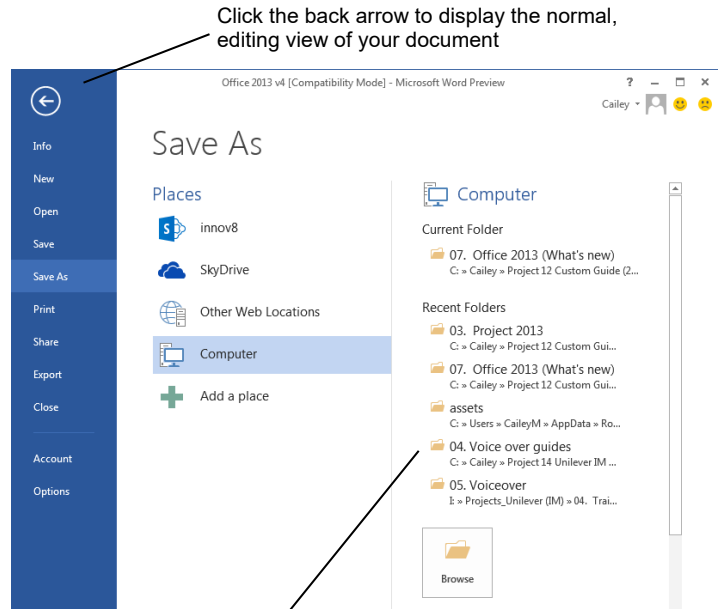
Click the back arrow to display the normal, editing view of your document

Office 2013 v4 [Compatibility Mode] - Microsoft Word Preview

?

Cailey

Info

New

Open

Save

Save As

Print

Share

Export

Close

Account

Options

Save As

Places

innov8

SkyDrive

Other Web Locations

Computer

Add a place

Computer

Current Folder

07. Office 2013 (What's new)
C: » Cailey » Project 12 Custom Guide (2...

Recent Folders

03. Project 2013
C: » Cailey » Project 12 Custom Gui...

07. Office 2013 (What's new)
C: » Cailey » Project 12 Custom Gui...

assets
C: » Users » CaileyM » AppData » Ro...

04. Voice over guides
C: » Cailey » Project 14 Unilever IM ...

05. Voiceover
I: » Projects_Unilever (IM) » 04. Trai...

Browse